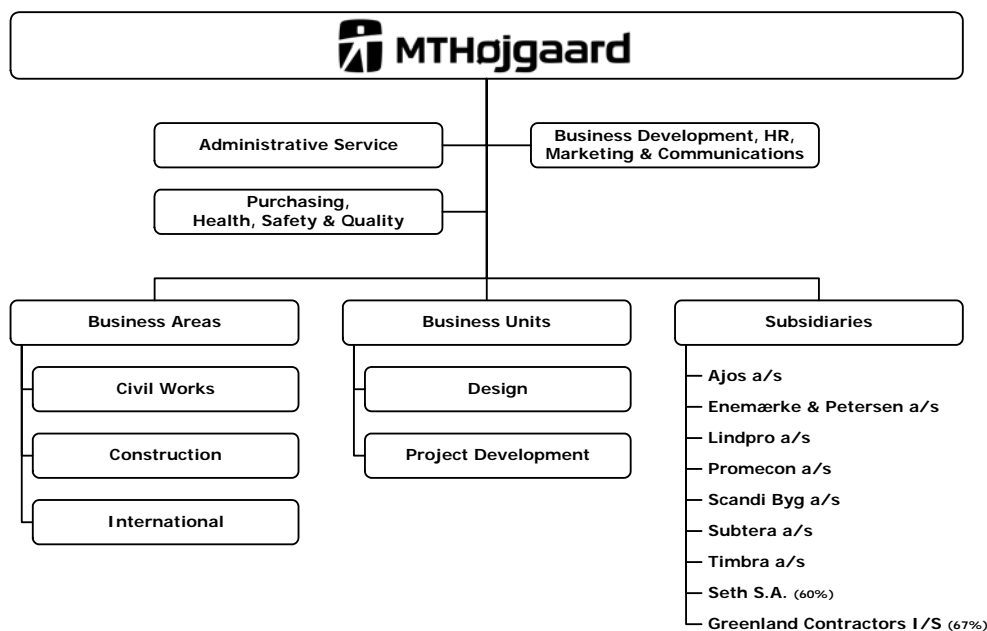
MTHøjgaard

Administrative Service

Business Development, HR, Marketing & Communications

Purchasing, Health, Safety & Quality

Business Areas

Civil Works

Construction

International

Business Units

Design

Project Development

Subsidiaries

Ajos a/s

Enemærke & Petersen a/s

Lindpro a/s

Promecon a/s

Scandi Byg a/s

Subtera a/s

Timbra a/s

Seth S.A. (60%)

Greenland Contractors I/S (67%)